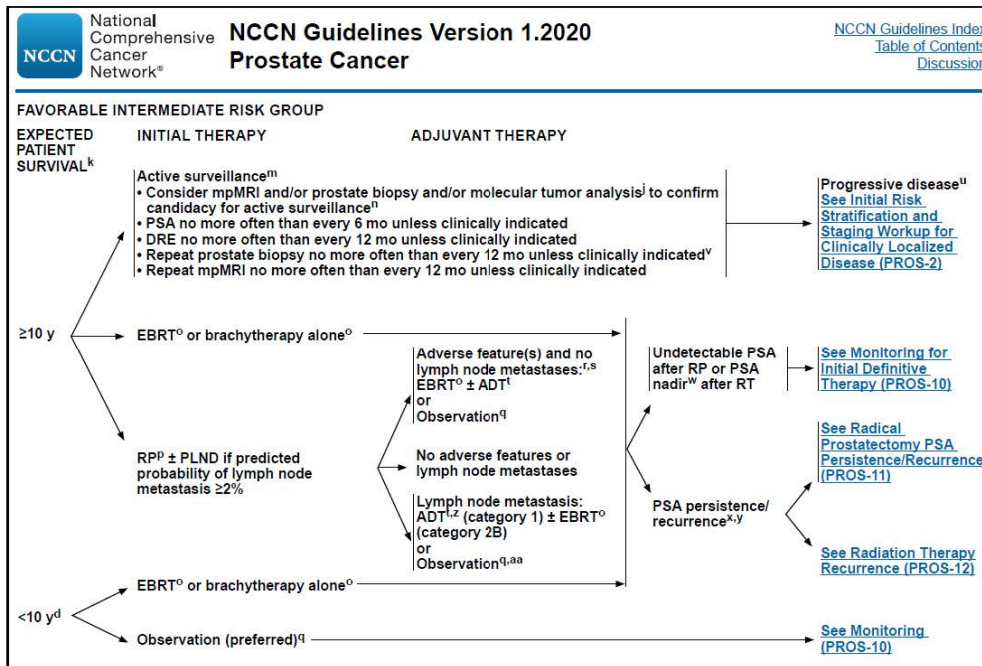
NCCN National Comprehensive Cancer Network®

NCCN Guidelines Version 1.2020
Prostate Cancer

NCCN Guidelines Index
Table of Contents
Discussion

FAVORABLE INTERMEDIATE RISK GROUP

EXPECTED PATIENT SURVIVAL$^{k}$

INITIAL THERAPY

ADJUVANT THERAPY

Active surveillance$^{m}$
• Consider mpMRI and/or prostate biopsy and/or molecular tumor analysis$^{j}$ to confirm candidacy for active surveillance$^{n}$
• PSA no more often than every 6 mo unless clinically indicated
• DRE no more often than every 12 mo unless clinically indicated
• Repeat prostate biopsy no more often than every 12 mo unless clinically indicated$^{v}$
• Repeat mpMRI no more often than every 12 mo unless clinically indicated

Progressive disease$^{u}$
See Initial Risk Stratification and Staging Workup for Clinically Localized Disease (PROS-2)

≥10 y

EBRT$^{o}$ or brachytherapy alone$^{o}$

RP$^{p}$ ± PLND if predicted probability of lymph node metastasis ≥2%

Adverse feature(s) and no lymph node metastases:$^{r,s}$
EBRT$^{o}$ ± ADT$^{t}$
or
Observation$^{q}$

No adverse features or lymph node metastases

Lymph node metastasis:
ADT$^{t,z}$ (category 1) ± EBRT$^{o}$ (category 2B)
or
Observation$^{q,aa}$

Undetectable PSA after RP or PSA nadir$^{w}$ after RT

See Monitoring for Initial Definitive Therapy (PROS-10)

PSA persistence/ recurrence$^{x,y}$

See Radical Prostatectomy PSA Persistence/Recurrence (PROS-11)

See Radiation Therapy Recurrence (PROS-12)

<10 y$^{d}$

EBRT$^{o}$ or brachytherapy alone$^{o}$

Observation (preferred)$^{q}$

See Monitoring (PROS-10)